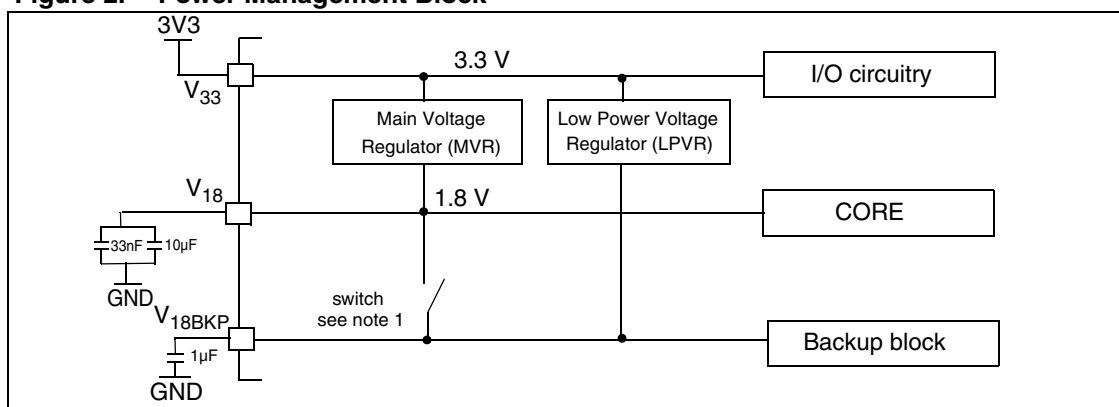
Figure 2. Power Management Block

3V3

$V_{33}$

3.3 V

I/O circuitry

Main Voltage Regulator (MVR)

Low Power Voltage Regulator (LPVR)

$V_{18}$

1.8 V

CORE

33nF

10µF

GND

$V_{18BKP}$

switch see note 1

1µF

Backup block

GND